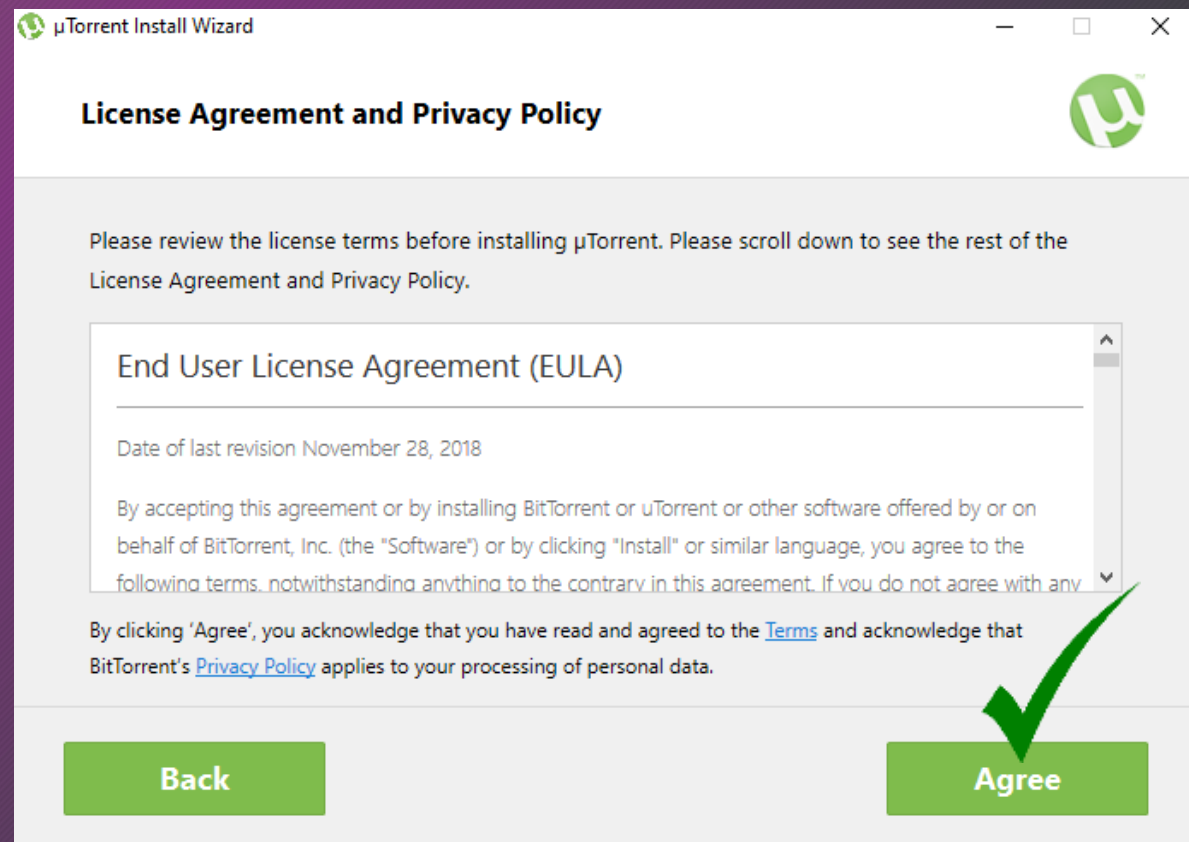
µTorrent Install Wizard

License Agreement and Privacy Policy

Please review the license terms before installing µTorrent. Please scroll down to see the rest of the License Agreement and Privacy Policy.

End User License Agreement (EULA)

Date of last revision November 28, 2018

By accepting this agreement or by installing BitTorrent or uTorrent or other software offered by or on behalf of BitTorrent, Inc. (the "Software") or by clicking "Install" or similar language, you agree to the following terms, notwithstanding anything to the contrary in this agreement. If you do not agree with any

By clicking 'Agree', you acknowledge that you have read and agreed to the Terms and acknowledge that BitTorrent's Privacy Policy applies to your processing of personal data.

Back

Agree